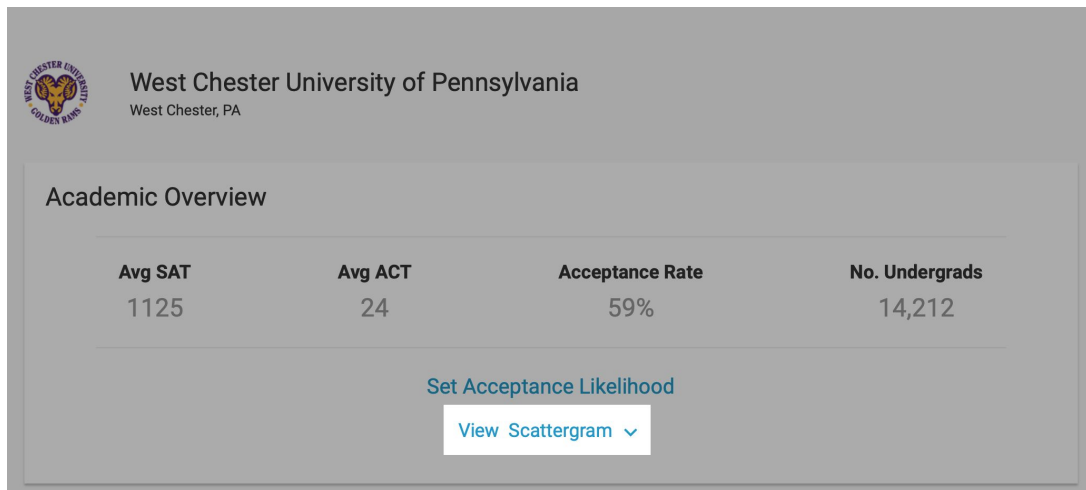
WEST CHESTER UNIVERSITY GOLDEN RAMS

West Chester University of Pennsylvania
West Chester, PA

Academic Overview

| Avg SAT | Avg ACT | Acceptance Rate | No. Undergrads |
|---|---|---|---|
| 1125 | 24 | 59% | 14,212 |

Set Acceptance Likelihood

View Scattergram